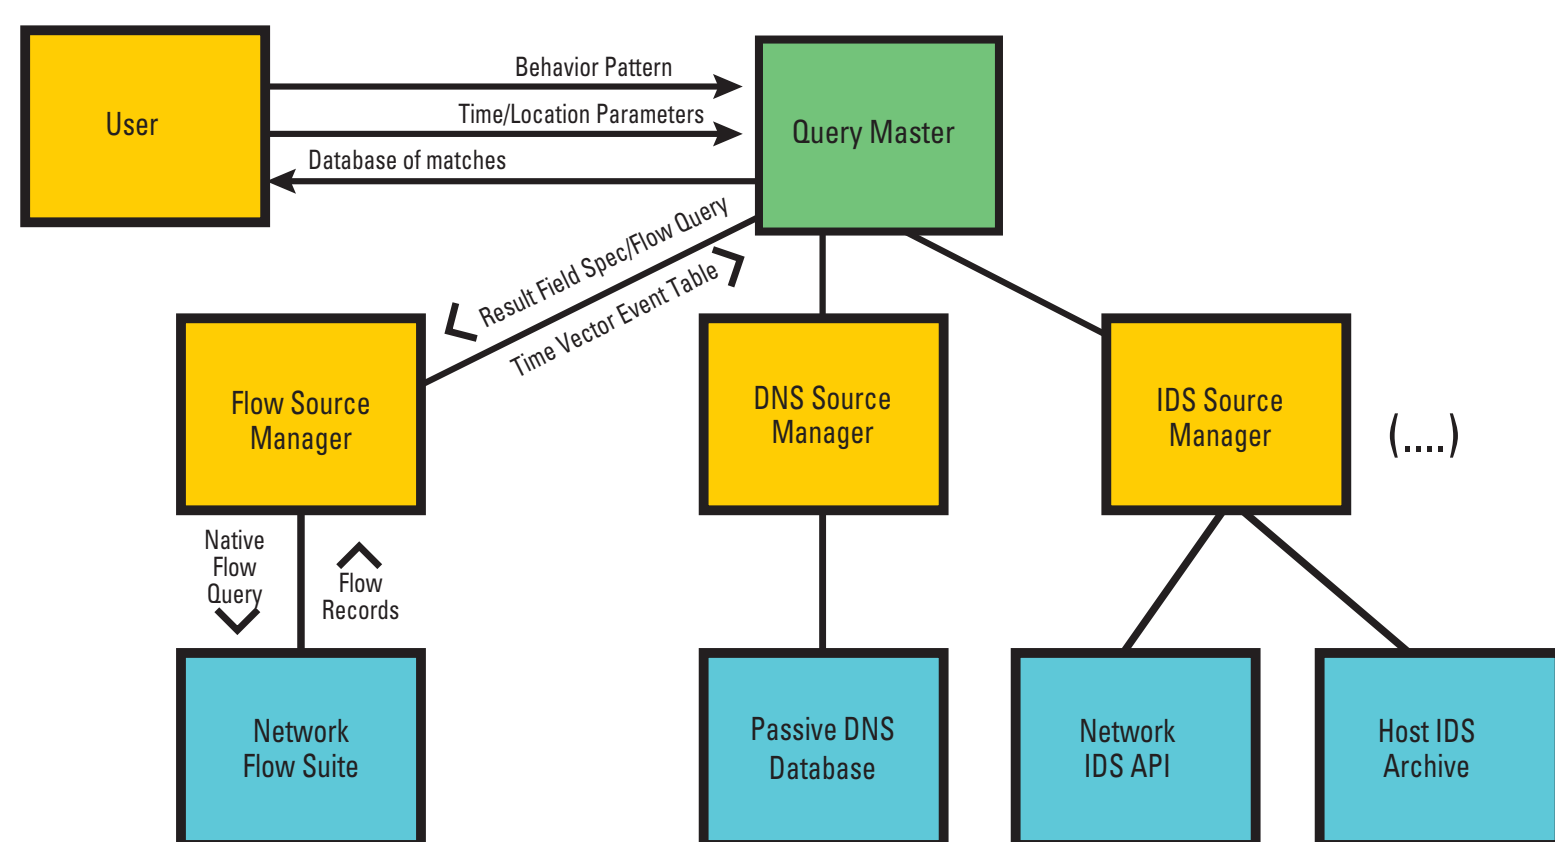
User

Behavior Pattern

Time/Location Parameters

Database of matches

Query Master

Result Field Spec/Flow Query

Time Vector Event Table

Flow Source Manager

DNS Source Manager

IDS Source Manager

(....)

Native Flow Query

Flow Records

Network Flow Suite

Passive DNS Database

Network IDS API

Host IDS Archive